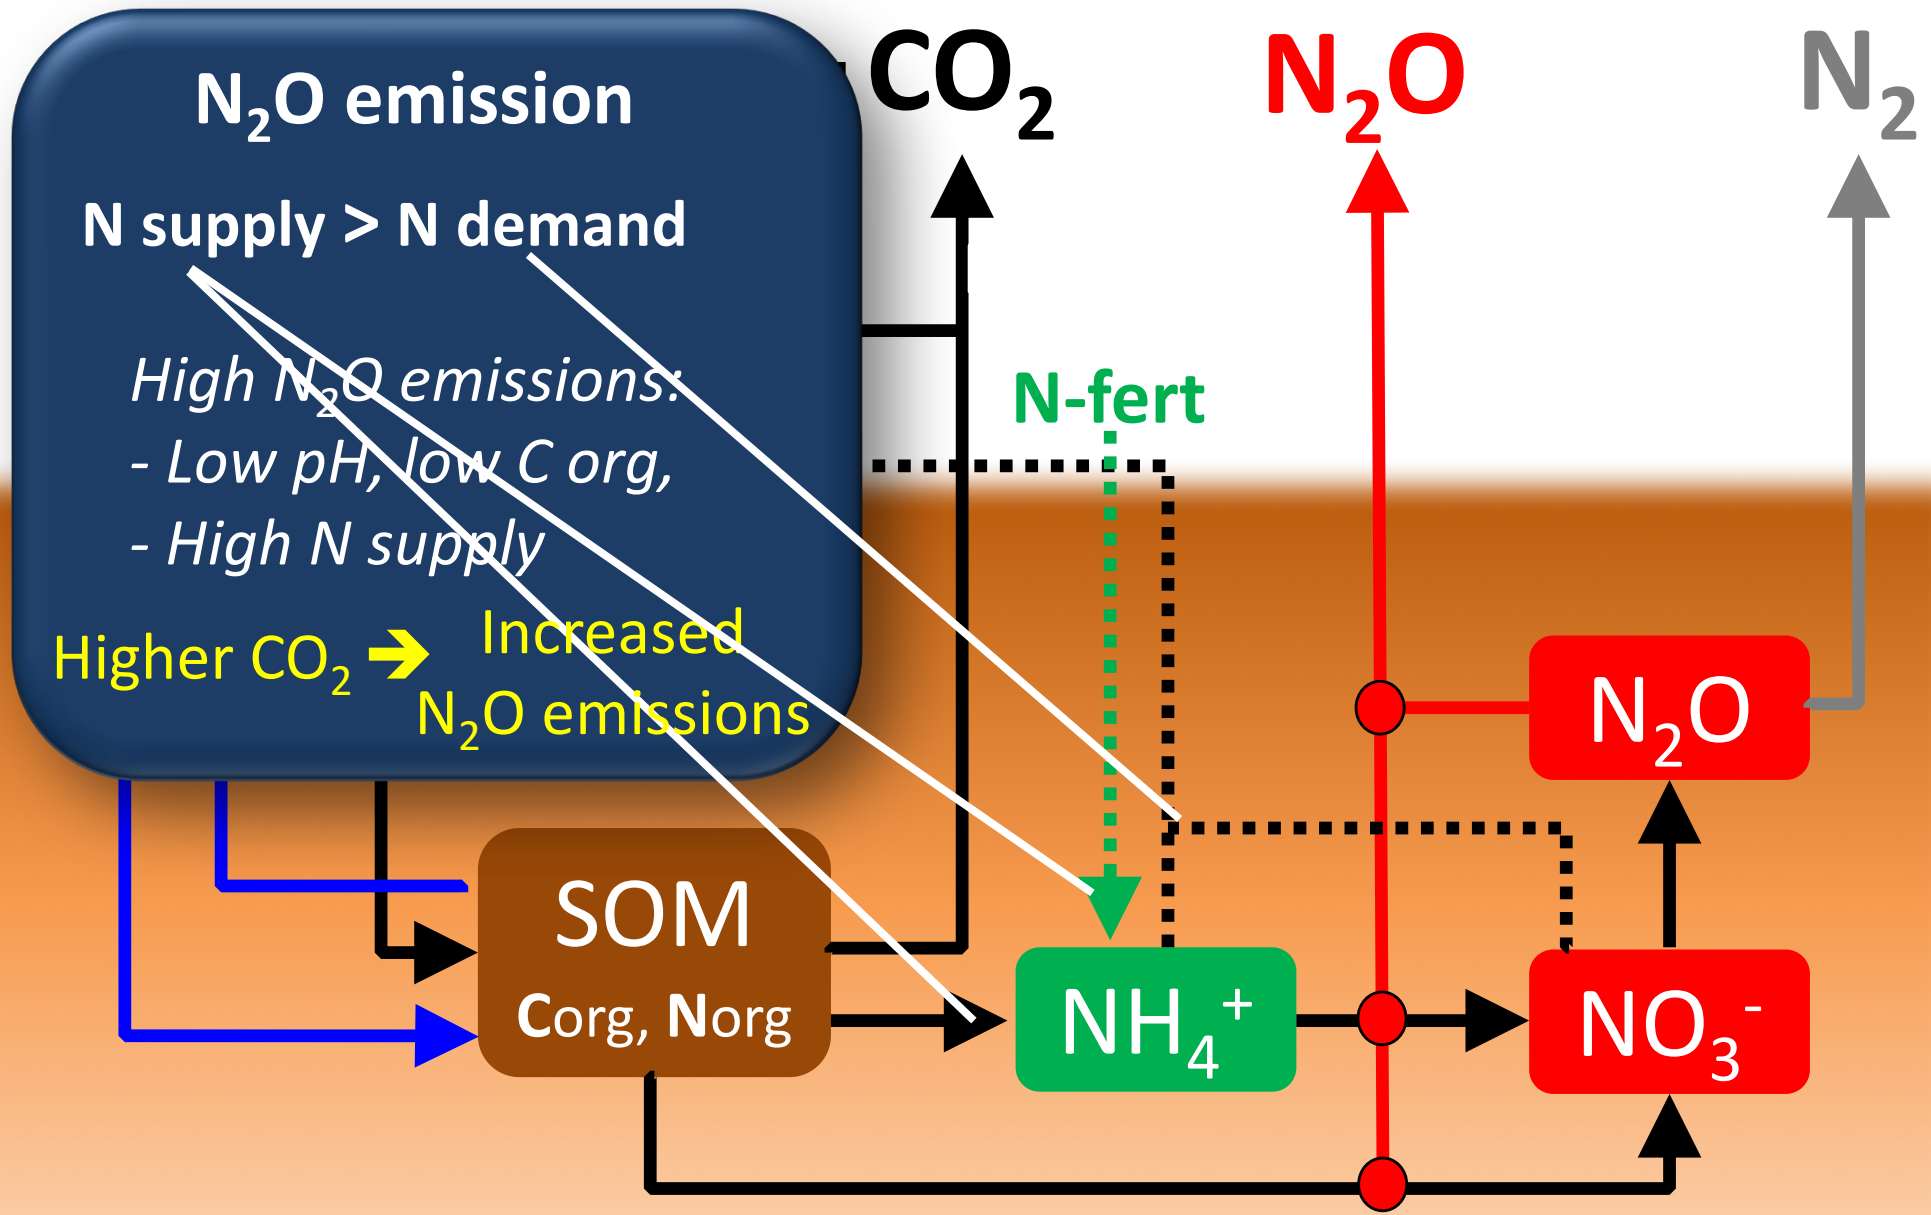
$N_2O$ emission

N supply > N demand

High $N_2O$ emissions:
- Low pH, low C org,
- High N supply

Higher $CO_2$ → Increased $N_2O$ emissions

$CO_2$

$N_2O$

$N_2$

N-fert

$N_2O$

SOM
Corg, Norg

$NH_4^+$

$NO_3^-$